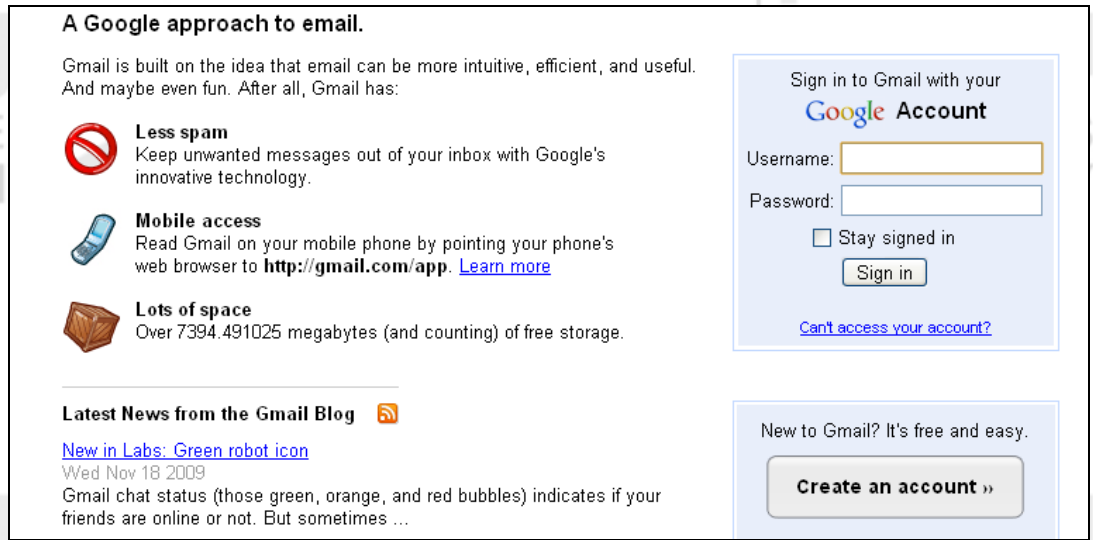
A Google approach to email.

Gmail is built on the idea that email can be more intuitive, efficient, and useful. And maybe even fun. After all, Gmail has:

**Less spam**
Keep unwanted messages out of your inbox with Google's innovative technology.

**Mobile access**
Read Gmail on your mobile phone by pointing your phone's web browser to **http://gmail.com/app**. Learn more

**Lots of space**
Over 7394.491025 megabytes (and counting) of free storage.

Latest News from the Gmail Blog

New in Labs: Green robot icon
Wed Nov 18 2009
Gmail chat status (those green, orange, and red bubbles) indicates if your friends are online or not. But sometimes ...

Sign in to Gmail with your
Google Account

Username:
Password:
Stay signed in
Sign in

Can't access your account?

New to Gmail? It's free and easy.
Create an account »